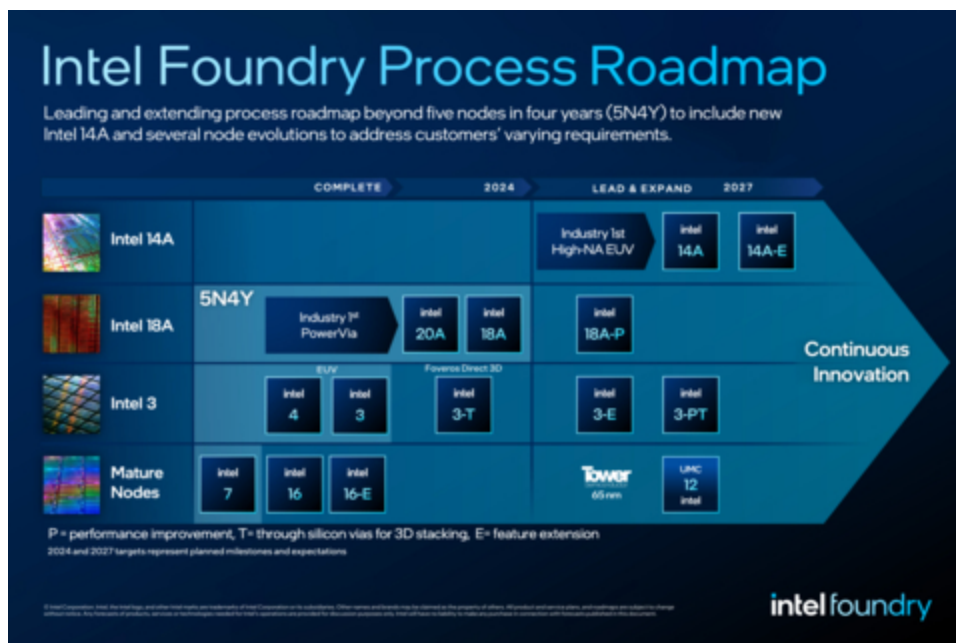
Intel Foundry Process Roadmap

Leading and extending process roadmap beyond five nodes in four years (5N4Y) to include new Intel 14A and several node evolutions to address customers' varying requirements.

COMPLETE 2024 LEAD & EXPAND 2027

Intel 14A

Industry 1st High-NA EUV

intel 14A

intel 14A-E

Intel 18A

5N4Y

Industry 1st PowerVia

intel 20A

intel 18A

intel 18A-P

Continuous Innovation

Intel 3

EUV

intel 4

intel 3

Foveros Direct 3D

intel 3-T

intel 3-E

intel 3-PT

Mature Nodes

intel 7

intel 16

intel 16-E

Tower 65nm

UMC 12 intel

P = performance improvement, T= through silicon vias for 3D stacking, E= feature extension

2024 and 2027 targets represent planned milestones and expectations

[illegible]

intel foundry